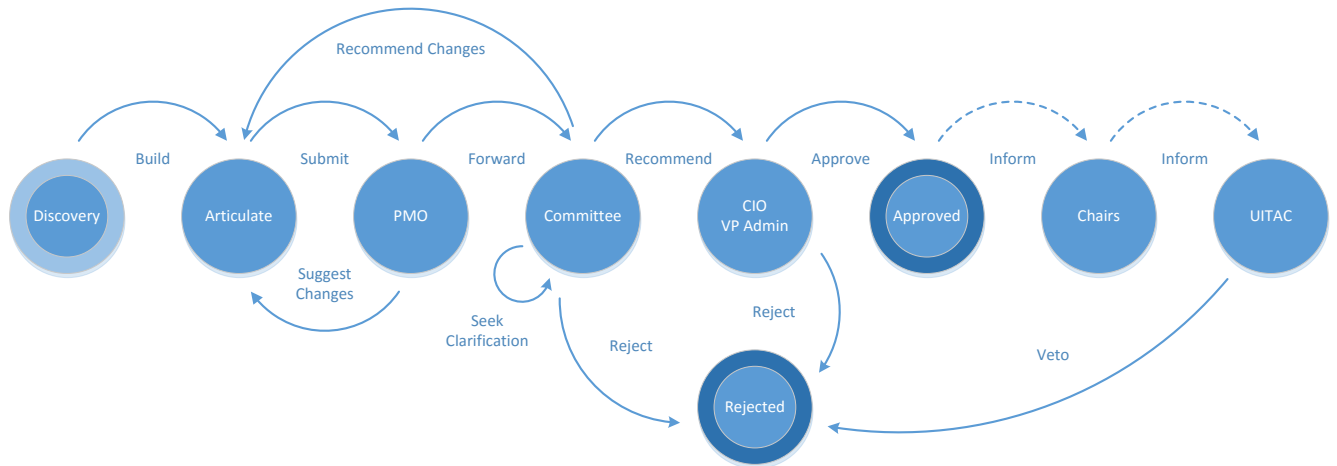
Recommend Changes

Build

Submit

Forward

Recommend

Approve

Inform

Inform

Discovery

Articulate

PMO

Committee

CIO
VP Admin

Approved

Chairs

UITAC

Suggest Changes

Seek Clarification

Reject

Reject

Veto

Rejected